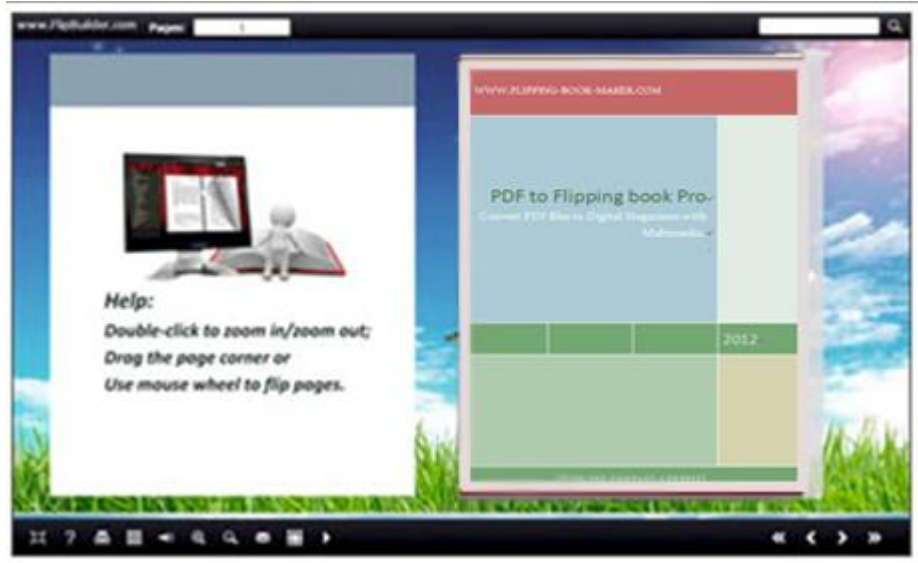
www.Flipbuilder.com Pages: 1

Help:
Double-click to zoom in/zoom out;
Drag the page corner or
Use mouse wheel to flip pages.

WWW.FLIPPING-BOOK-MAKER.COM

PDF to Flipping book Pro-
Convert PDF files to Digital Magazines with Multimedia

2012

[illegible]